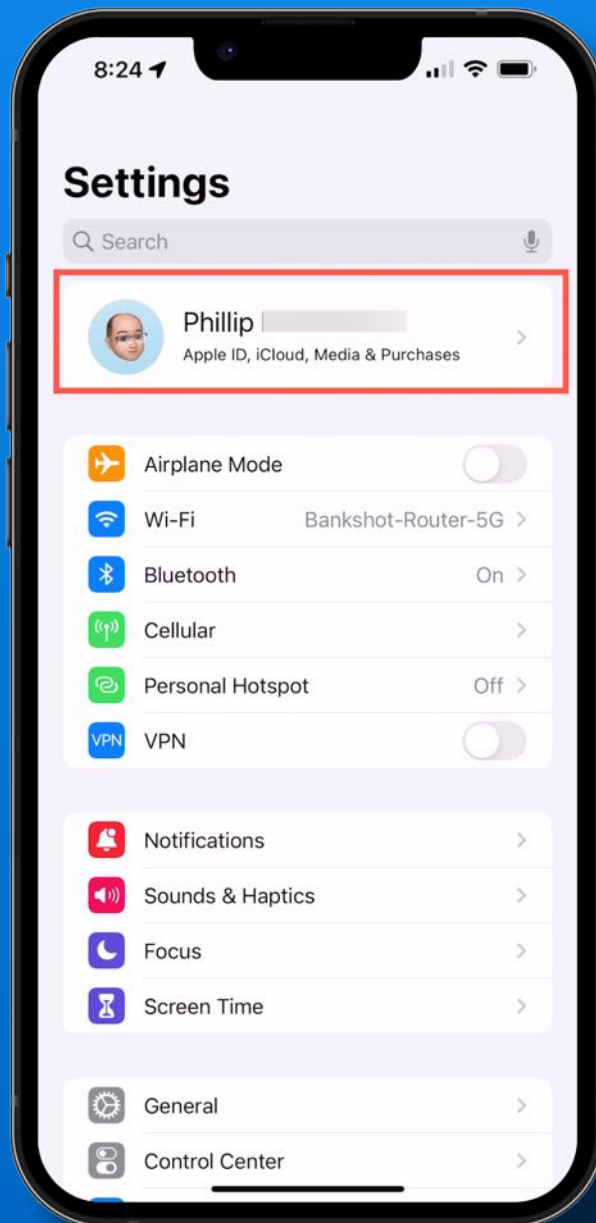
8:24

Settings

Search

Phillip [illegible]
Apple ID, iCloud, Media & Purchases

Airplane Mode
Wi-Fi Bankshot-Router-5G
Bluetooth On
Cellular
Personal Hotspot Off
VPN VPN

Notifications
Sounds & Haptics
Focus
Screen Time

General
Control Center